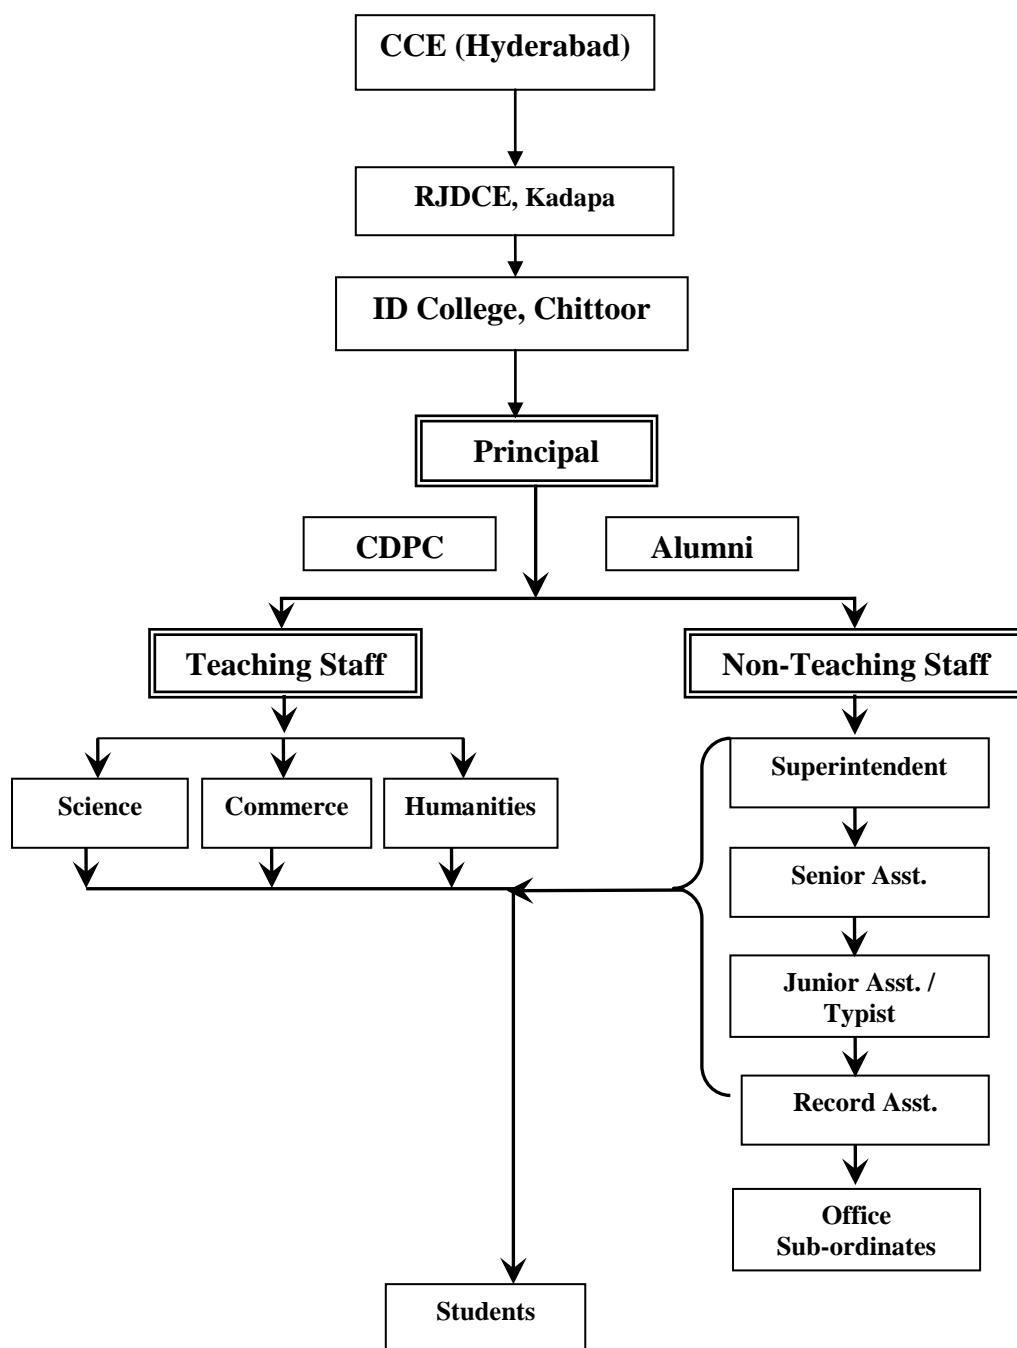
CCE (Hyderabad)

RJDCE, Kadapa

ID College, Chittoor

Principal

CDPC

Alumni

Teaching Staff

Non-Teaching Staff

Science

Commerce

Humanities

Superintendent

Senior Asst.

Junior Asst. / Typist

Record Asst.

Office Sub-ordinates

Students